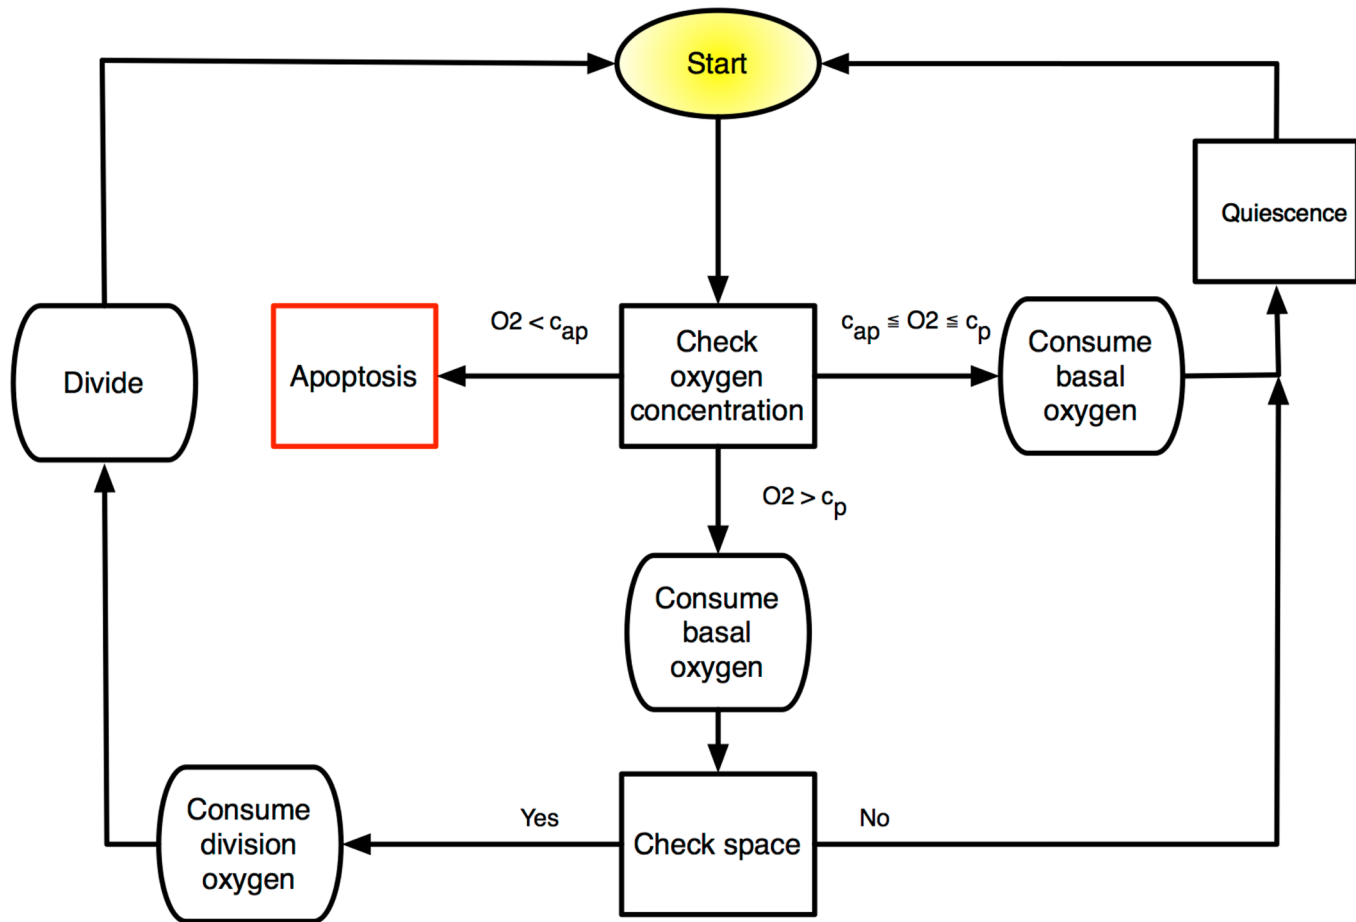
Start

Quiescence

Divide

Apoptosis

O2 < $c_{ap}$

Check oxygen concentration

$c_{ap} \leq$ O2 $\leq c_p$

Consume basal oxygen

O2 > $c_p$

Consume basal oxygen

Consume division oxygen

Yes

Check space

No